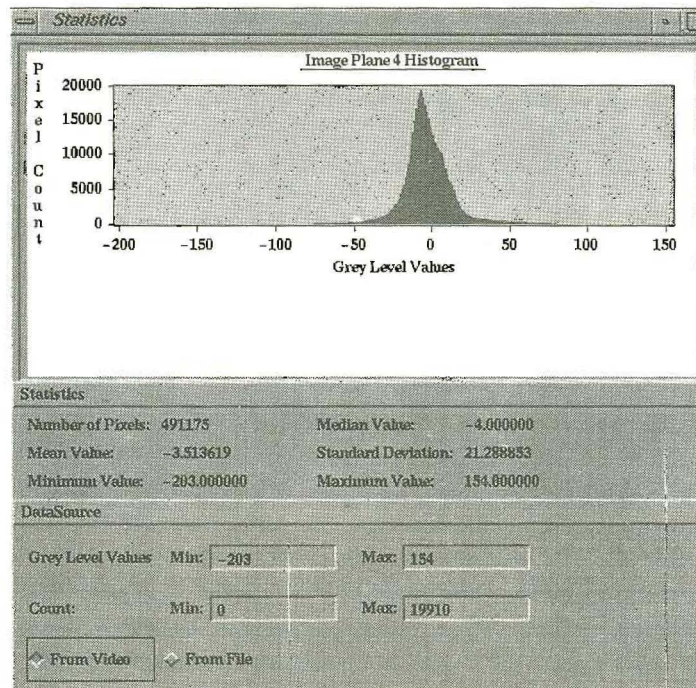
Statistics

Image Plane 4 Histogram

Pixel Count

20000
15000
10000
5000
0

-200 -150 -100 -50 0 50 100 150

Grey Level Values

Statistics

Number of Pixels: 491175
Median Value: -4.000000
Mean Value: -3.513619
Standard Deviation: 21.288853
Minimum Value: -203.000000
Maximum Value: 154.000000

DataSource

Grey Level Values Min: -203 Max: 154

Count: Min: 0 Max: 19910

From Video From File